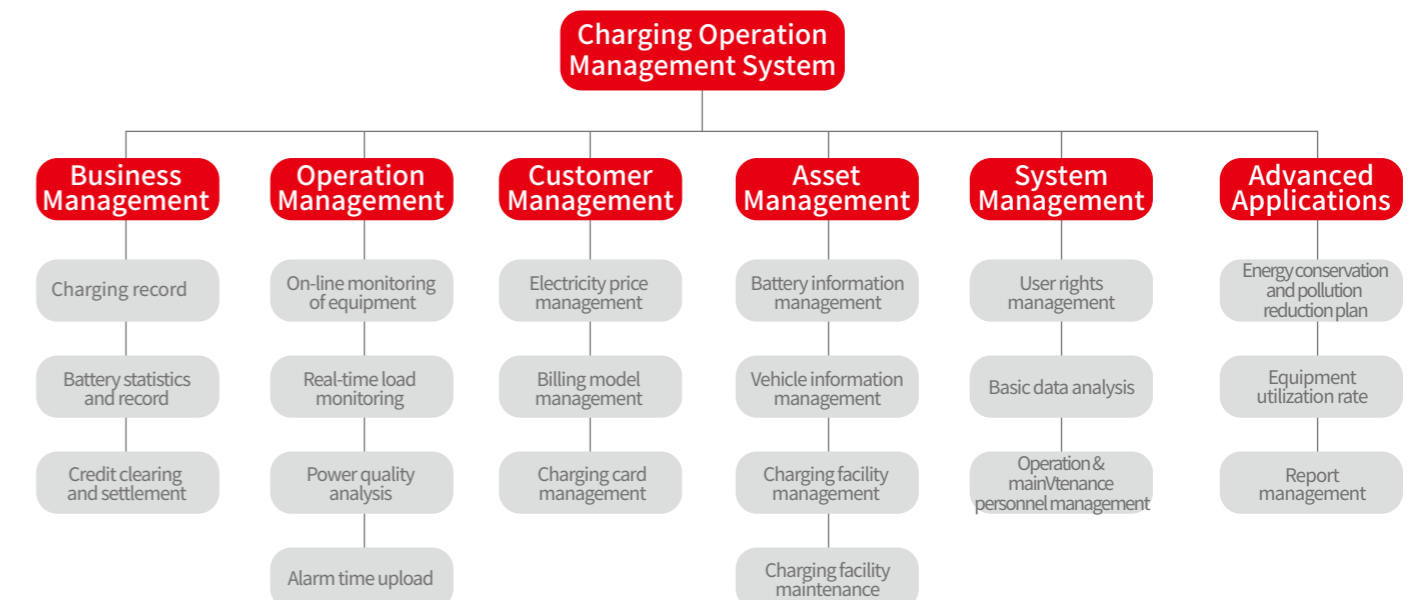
Charging Operation Management System

Business Management

Charging record

Battery statistics and record

Credit clearing and settlement

Operation Management

On-line monitoring of equipment

Real-time load monitoring

Power quality analysis

Alarm time upload

Customer Management

Electricity price management

Billing model management

Charging card management

Asset Management

Battery information management

Vehicle information management

Charging facility management

Charging facility maintenance

System Management

User rights management

Basic data analysis

Operation & mainVtenance personnel management

Advanced Applications

Energy conservation and pollution reduction plan

Equipment utilization rate

Report management